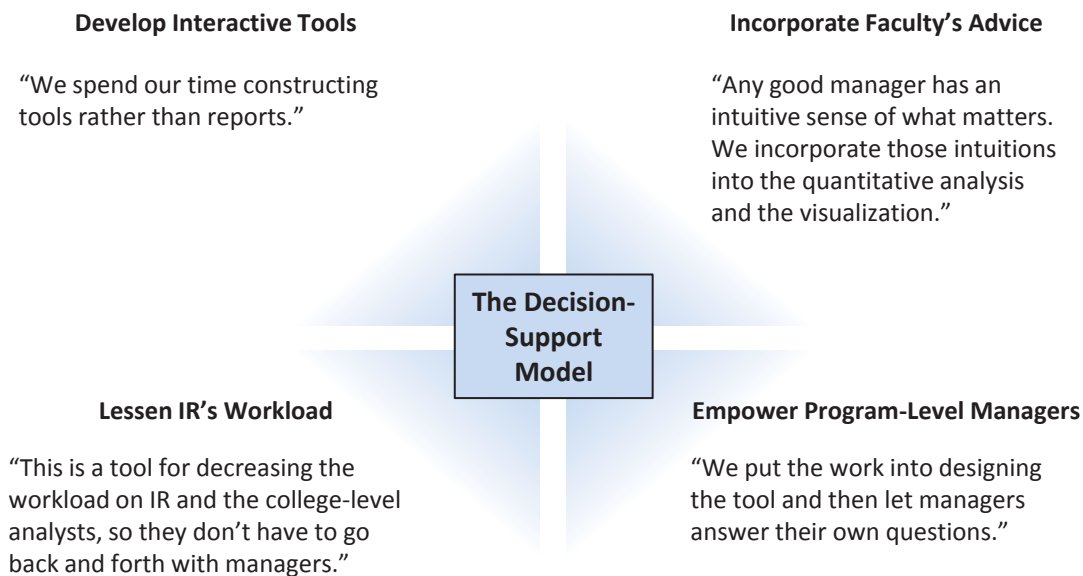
Develop Interactive Tools

"We spend our time constructing tools rather than reports."

Incorporate Faculty's Advice

"Any good manager has an intuitive sense of what matters. We incorporate those intuitions into the quantitative analysis and the visualization."

The Decision-Support Model

Lessen IR's Workload

"This is a tool for decreasing the workload on IR and the college-level analysts, so they don't have to go back and forth with managers."

Empower Program-Level Managers

"We put the work into designing the tool and then let managers answer their own questions."